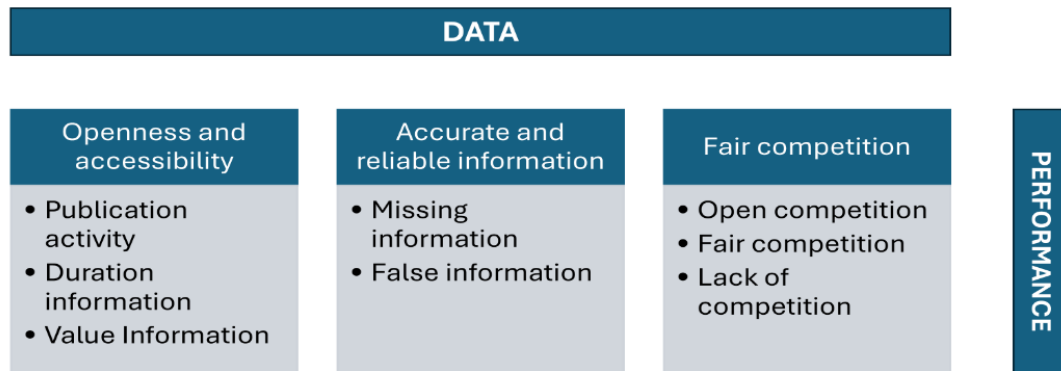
DATA

Openness and accessibility

- Publication activity
- Duration information
- Value Information

Accurate and reliable information

- Missing information
- False information

Fair competition

- Open competition
- Fair competition
- Lack of competition

PERFORMANCE